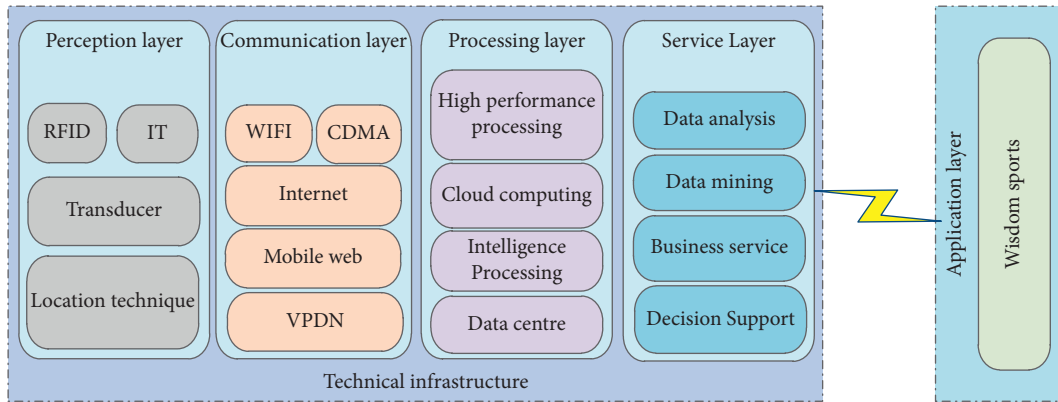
Perception layer

RFID

IT

Transducer

Location technique

Communication layer

WIFI

CDMA

Internet

Mobile web

VPDN

Processing layer

High performance processing

Cloud computing

Intelligence Processing

Data centre

Service Layer

Data analysis

Data mining

Business service

Decision Support

Technical infrastructure

Application layer

Wisdom sports